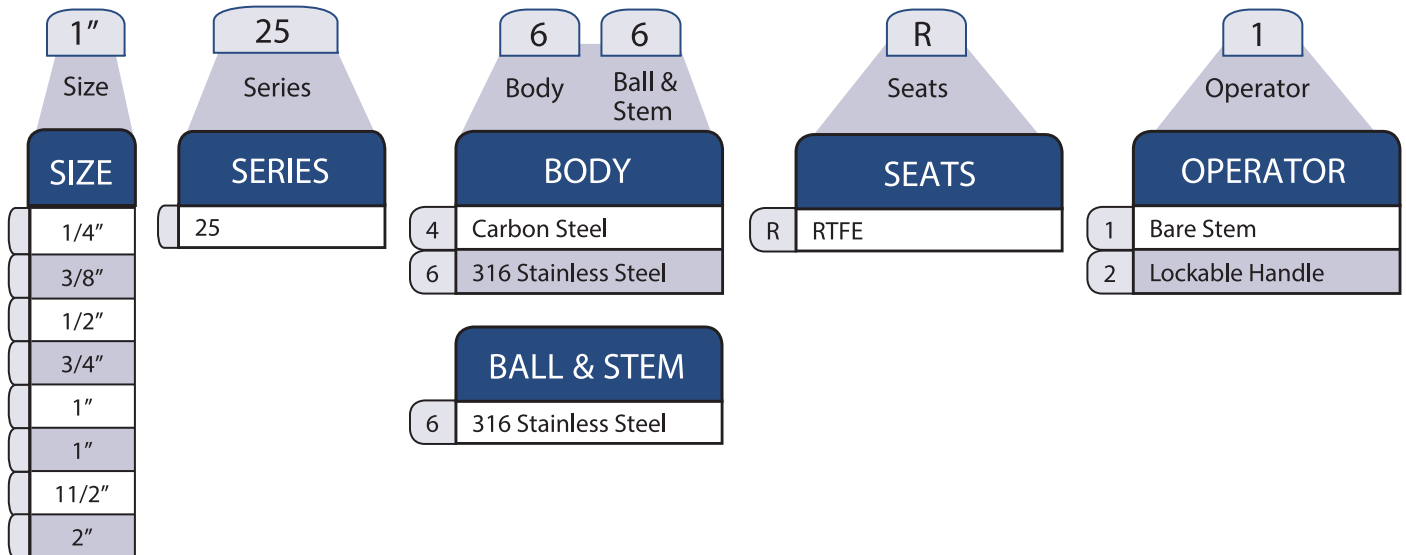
1″
Size

25
Series

6
Body

6
Ball & Stem

R
Seats

1
Operator

| SIZE |
|---|
| 1/4″ |
| 3/8″ |
| 1/2″ |
| 3/4″ |
| 1″ |
| 1″ |
| 11/2″ |
| 2″ |

| | SERIES |
|---|---|
| | 25 |

| | BODY |
|---|---|
| 4 | Carbon Steel |
| 6 | 316 Stainless Steel |

| | BALL & STEM |
|---|---|
| 6 | 316 Stainless Steel |

| | SEATS |
|---|---|
| R | RTFE |

| | OPERATOR |
|---|---|
| 1 | Bare Stem |
| 2 | Lockable Handle |